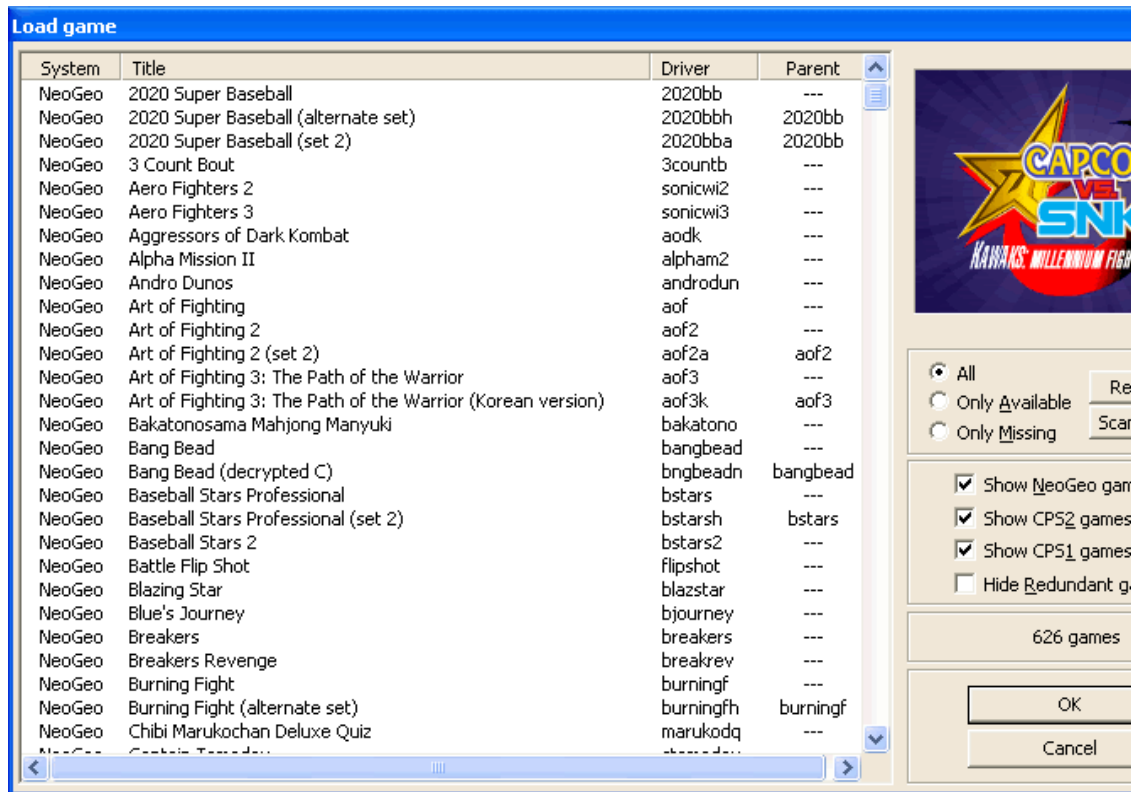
Load game

| System | Title | Driver | Parent |
|---|---|---|---|
| NeoGeo | 2020 Super Baseball | 2020bb | --- |
| NeoGeo | 2020 Super Baseball (alternate set) | 2020bbh | 2020bb |
| NeoGeo | 2020 Super Baseball (set 2) | 2020bba | 2020bb |
| NeoGeo | 3 Count Bout | 3countb | --- |
| NeoGeo | Aero Fighters 2 | sonicwi2 | --- |
| NeoGeo | Aero Fighters 3 | sonicwi3 | --- |
| NeoGeo | Aggressors of Dark Kombat | aodk | --- |
| NeoGeo | Alpha Mission II | alpham2 | --- |
| NeoGeo | Andro Dunos | androdun | --- |
| NeoGeo | Art of Fighting | aof | --- |
| NeoGeo | Art of Fighting 2 | aof2 | --- |
| NeoGeo | Art of Fighting 2 (set 2) | aof2a | aof2 |
| NeoGeo | Art of Fighting 3: The Path of the Warrior | aof3 | --- |
| NeoGeo | Art of Fighting 3: The Path of the Warrior (Korean version) | aof3k | aof3 |
| NeoGeo | Bakatonosama Mahjong Manyuki | bakatono | --- |
| NeoGeo | Bang Bead | bangbead | --- |
| NeoGeo | Bang Bead (decrypted C) | bngbeadn | bangbead |
| NeoGeo | Baseball Stars Professional | bstars | --- |
| NeoGeo | Baseball Stars Professional (set 2) | bstarsh | bstars |
| NeoGeo | Baseball Stars 2 | bstars2 | --- |
| NeoGeo | Battle Flip Shot | flipshot | --- |
| NeoGeo | Blazing Star | blazstar | --- |
| NeoGeo | Blue's Journey | bjourney | --- |
| NeoGeo | Breakers | breakers | --- |
| NeoGeo | Breakers Revenge | breakrev | --- |
| NeoGeo | Burning Fight | burningf | --- |
| NeoGeo | Burning Fight (alternate set) | burningfh | burningf |
| NeoGeo | Chibi Marukochan Deluxe Quiz | marukodq | --- |

CAPCOM VS. SNK
KAWAKS: MILLENNIUM FIG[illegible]

All
Only Available
Only Missing
Re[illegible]
Scar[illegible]

Show NeoGeo gam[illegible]
Show CPS2 games
Show CPS1 games
Hide Redundant g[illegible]

626 games

OK
Cancel